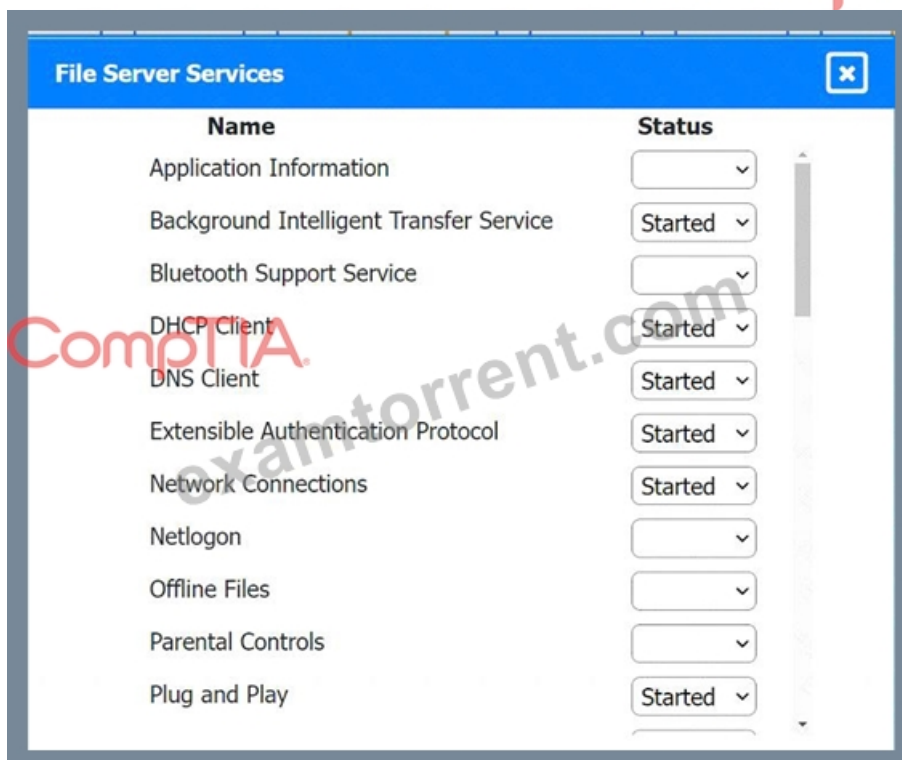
File Server Services

| Name | Status |
|---|---|
| Application Information | |
| Background Intelligent Transfer Service | Started |
| Bluetooth Support Service | |
| DHCP Client | Started |
| DNS Client | Started |
| Extensible Authentication Protocol | Started |
| Network Connections | Started |
| Netlogon | |
| Offline Files | |
| Parental Controls | |
| Plug and Play | Started |

CompTIA

examtorrent.com